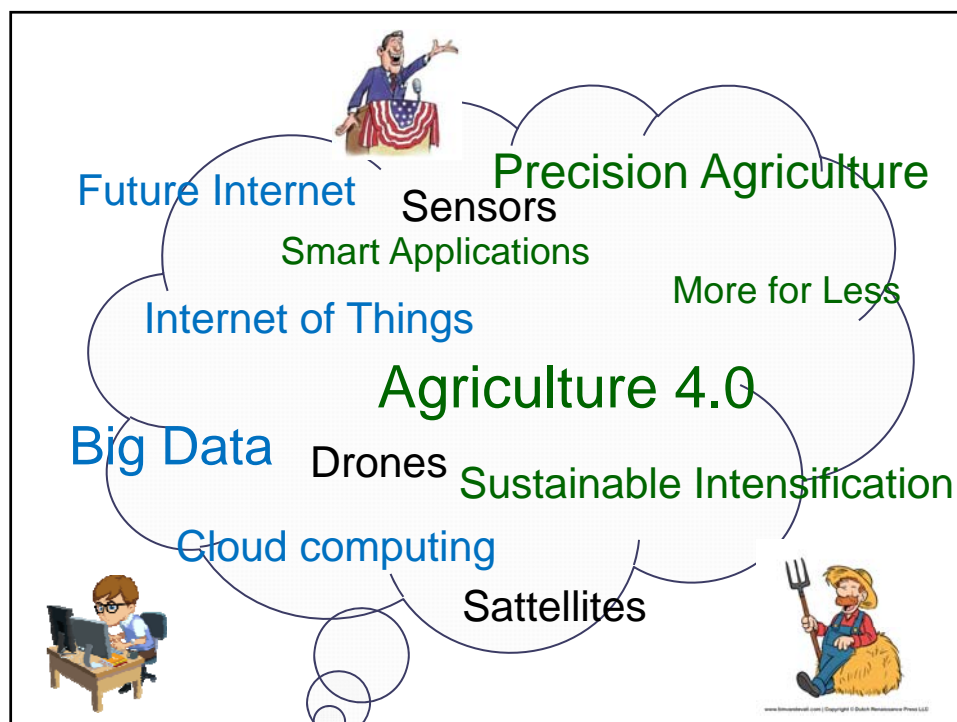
Future Internet

Sensors

Precision Agriculture

Smart Applications

More for Less

Internet of Things

Agriculture 4.0

Big Data

Drones

Sustainable Intensification

Cloud computing

Sattellites

www.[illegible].com | Copyright © Dutch Renaissance Press LLC